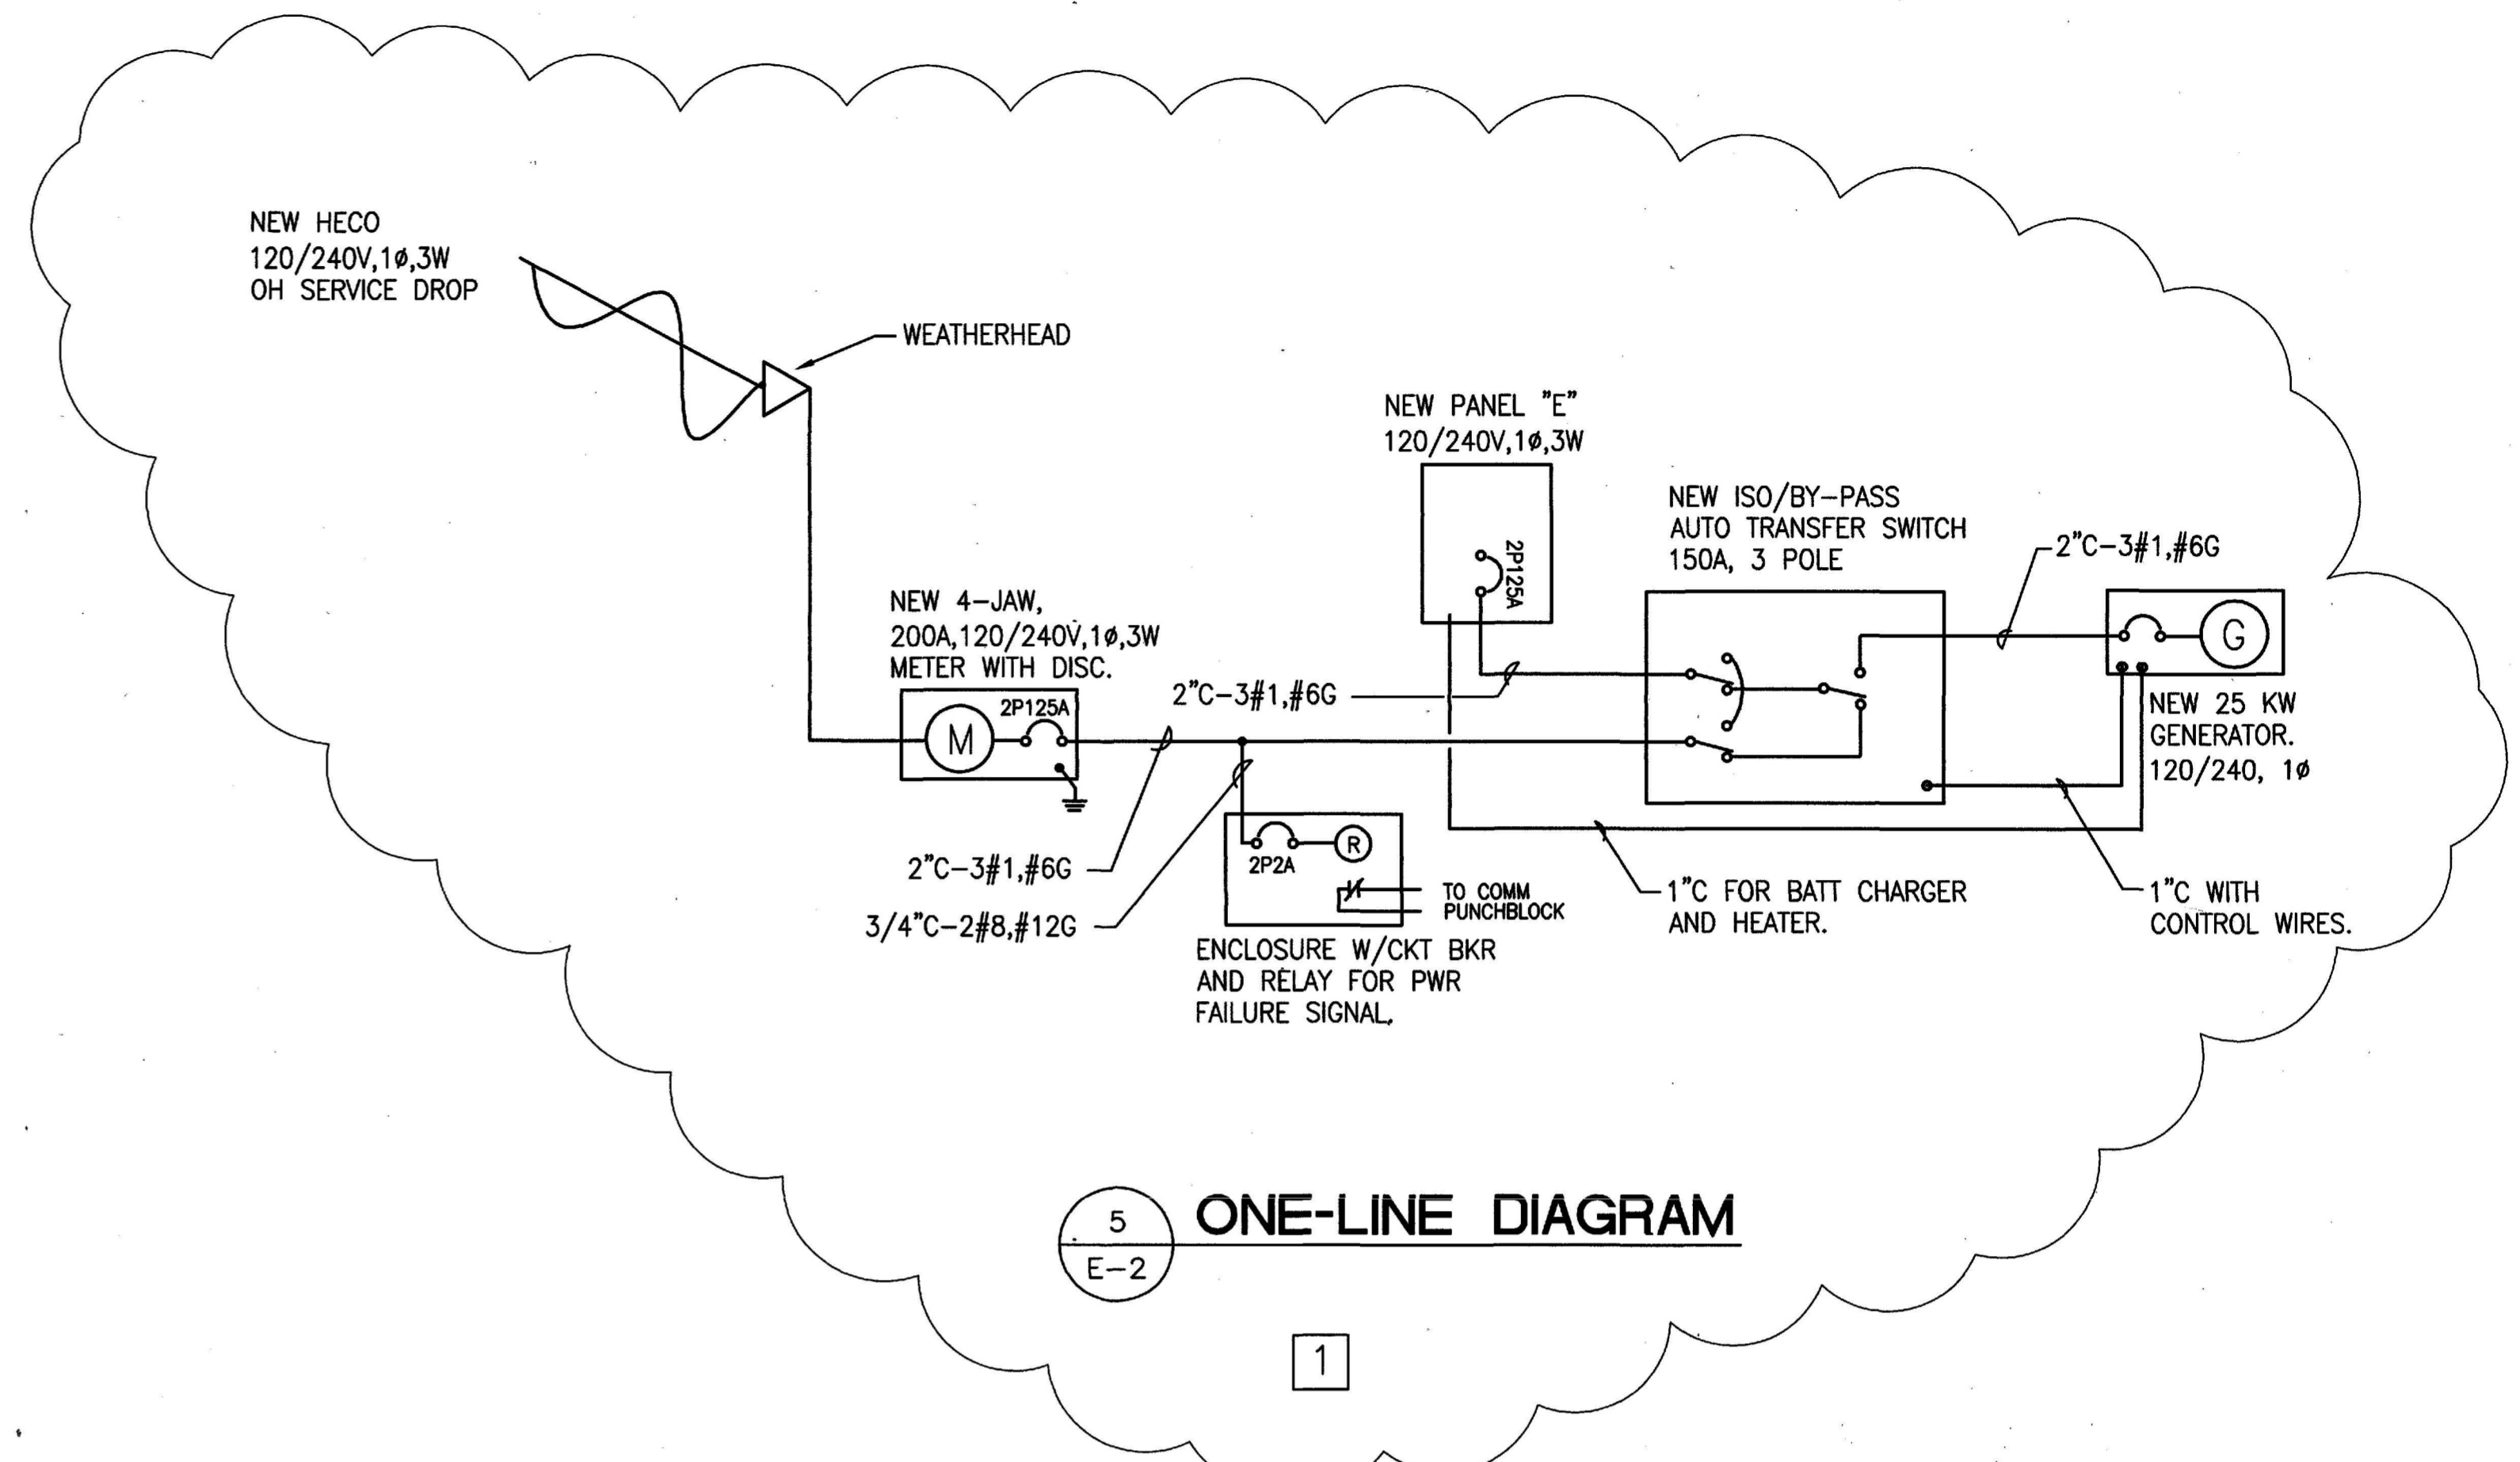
NEW HECO
120/240V,1ø,3W
OH SERVICE DROP

WEATHERHEAD

NEW PANEL "E"
120/240V,1ø,3W

2P125A

NEW ISO/BY-PASS
AUTO TRANSFER SWITCH
150A, 3 POLE

2"C-3#1,#6G

G

NEW 4-JAW,
200A,120/240V,1ø,3W
METER WITH DISC.

M

2P125A

2"C-3#1,#6G

NEW 25 KW
GENERATOR.
120/240, 1ø

R

2P2A

2"C-3#1,#6G

3/4"C-2#8,#12G

TO COMM
PUNCHBLOCK

1"C FOR BATT CHARGER
AND HEATER.

1"C WITH
CONTROL WIRES.

ENCLOSURE W/CKT BKR
AND RELAY FOR PWR
FAILURE SIGNAL.

5
E-2

ONE-LINE DIAGRAM

1